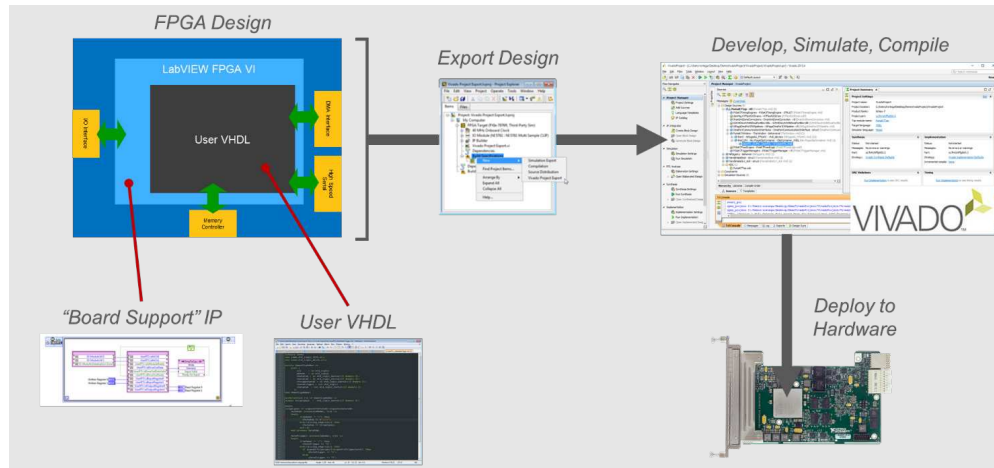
FPGA Design

LabVIEW FPGA VI

IO Interface

User VHDL

DMA Interface

High Speed Serial

Memory Controller

Export Design

Develop, Simulate, Compile

VIVADO

"Board Support" IP

User VHDL

Deploy to Hardware